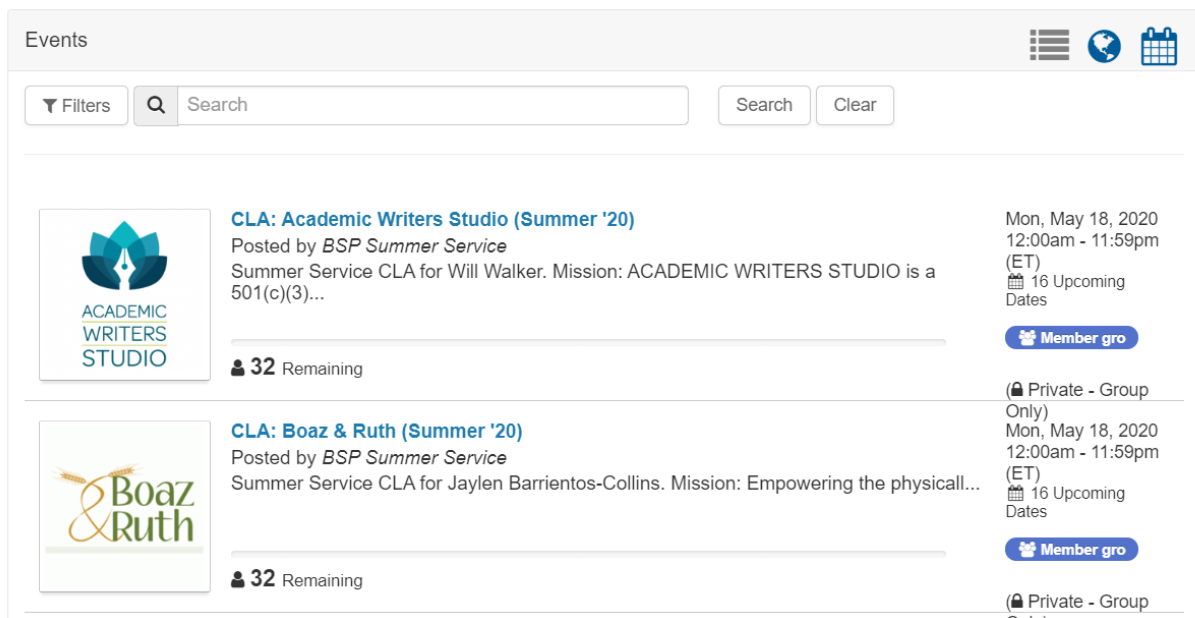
Events

Filters
Search
Search
Clear

ACADEMIC WRITERS STUDIO

CLA: Academic Writers Studio (Summer '20)
Posted by *BSP Summer Service*
Summer Service CLA for Will Walker. Mission: ACADEMIC WRITERS STUDIO is a 501(c)(3)...

32 Remaining

Mon, May 18, 2020
12:00am - 11:59pm (ET)
16 Upcoming Dates
Member gro
(Private - Group Only)

Boaz & Ruth

CLA: Boaz & Ruth (Summer '20)
Posted by *BSP Summer Service*
Summer Service CLA for Jaylen Barrientos-Collins. Mission: Empowering the physicall...

32 Remaining

Mon, May 18, 2020
12:00am - 11:59pm (ET)
16 Upcoming Dates
Member gro
(Private - Group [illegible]